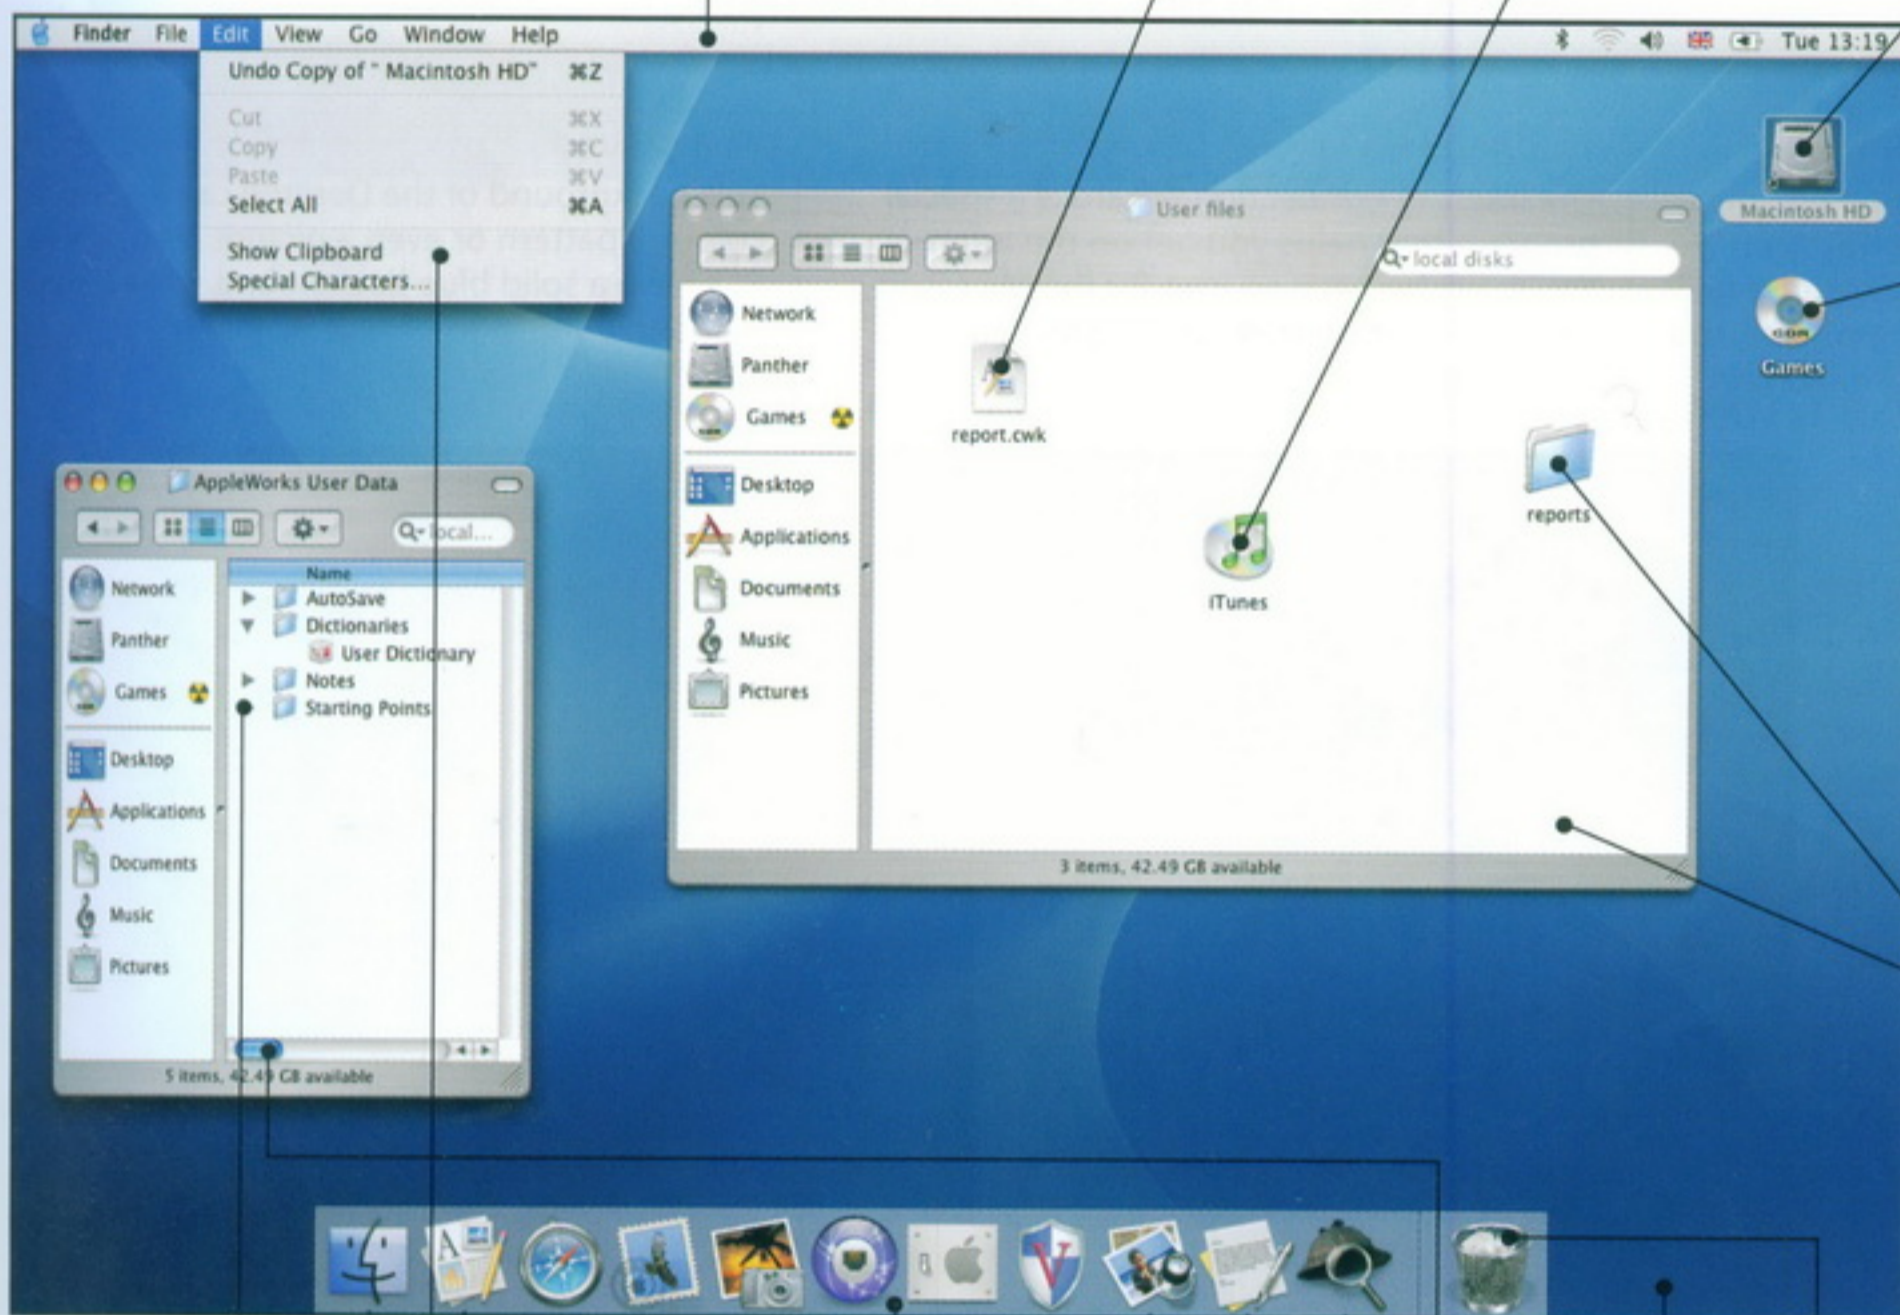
Finder File Edit View Go Window Help

Tue 13:19

Undo Copy of " Macintosh HD" ⌘Z
Cut ⌘X
Copy ⌘C
Paste ⌘V
Select All ⌘A
Show Clipboard
Special Characters...

Macintosh HD

Games

User files

local disks

Network
Panther
Games
Desktop
Applications
Documents
Music
Pictures

report.cwk

iTunes

reports

3 items, 42.49 GB available

AppleWorks User Data

local...

Network
Panther
Games
Desktop
Applications
Documents
Music
Pictures

Name
AutoSave
Dictionaries
User Dictionary
Notes
Starting Points

5 items, 42.49 GB available